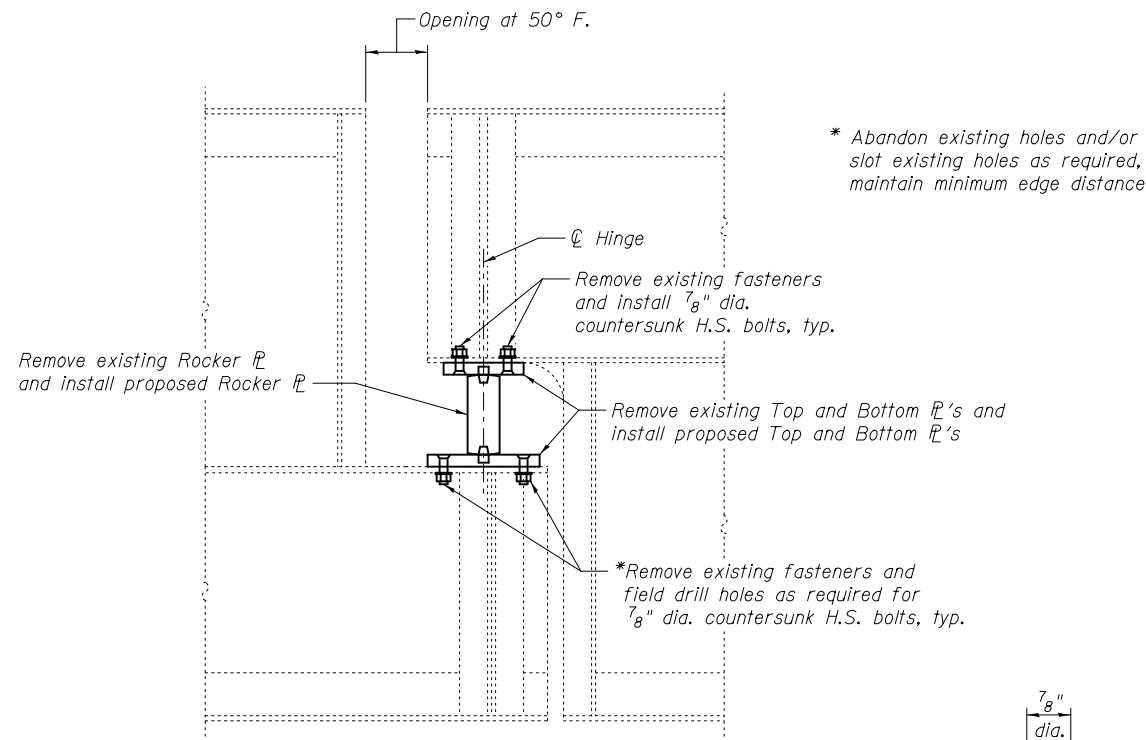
Opening at 50° F.

* Abandon existing holes and/or slot existing holes as required, maintain minimum edge distance

℄ Hinge

Remove existing fasteners and install $\frac{7}{8}$" dia. countersunk H.S. bolts, typ.

Remove existing Rocker ℗ and install proposed Rocker ℗

Remove existing Top and Bottom ℗'s and install proposed Top and Bottom ℗'s

*Remove existing fasteners and field drill holes as required for $\frac{7}{8}$" dia. countersunk H.S. bolts, typ.

$\frac{7}{8}$" dia.